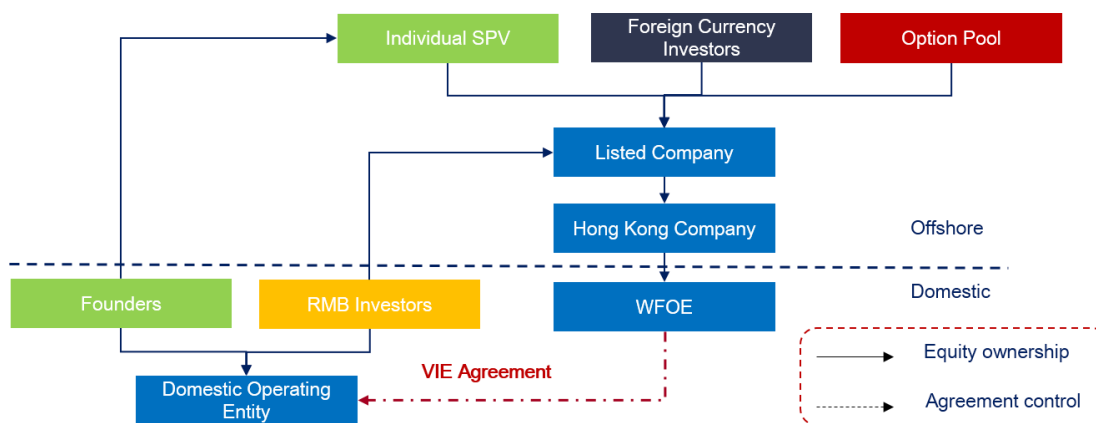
Individual SPV

Foreign Currency Investors

Option Pool

Listed Company

Hong Kong Company

Offshore

Founders

RMB Investors

WFOE

Domestic

VIE Agreement

Domestic Operating Entity

Equity ownership

Agreement control